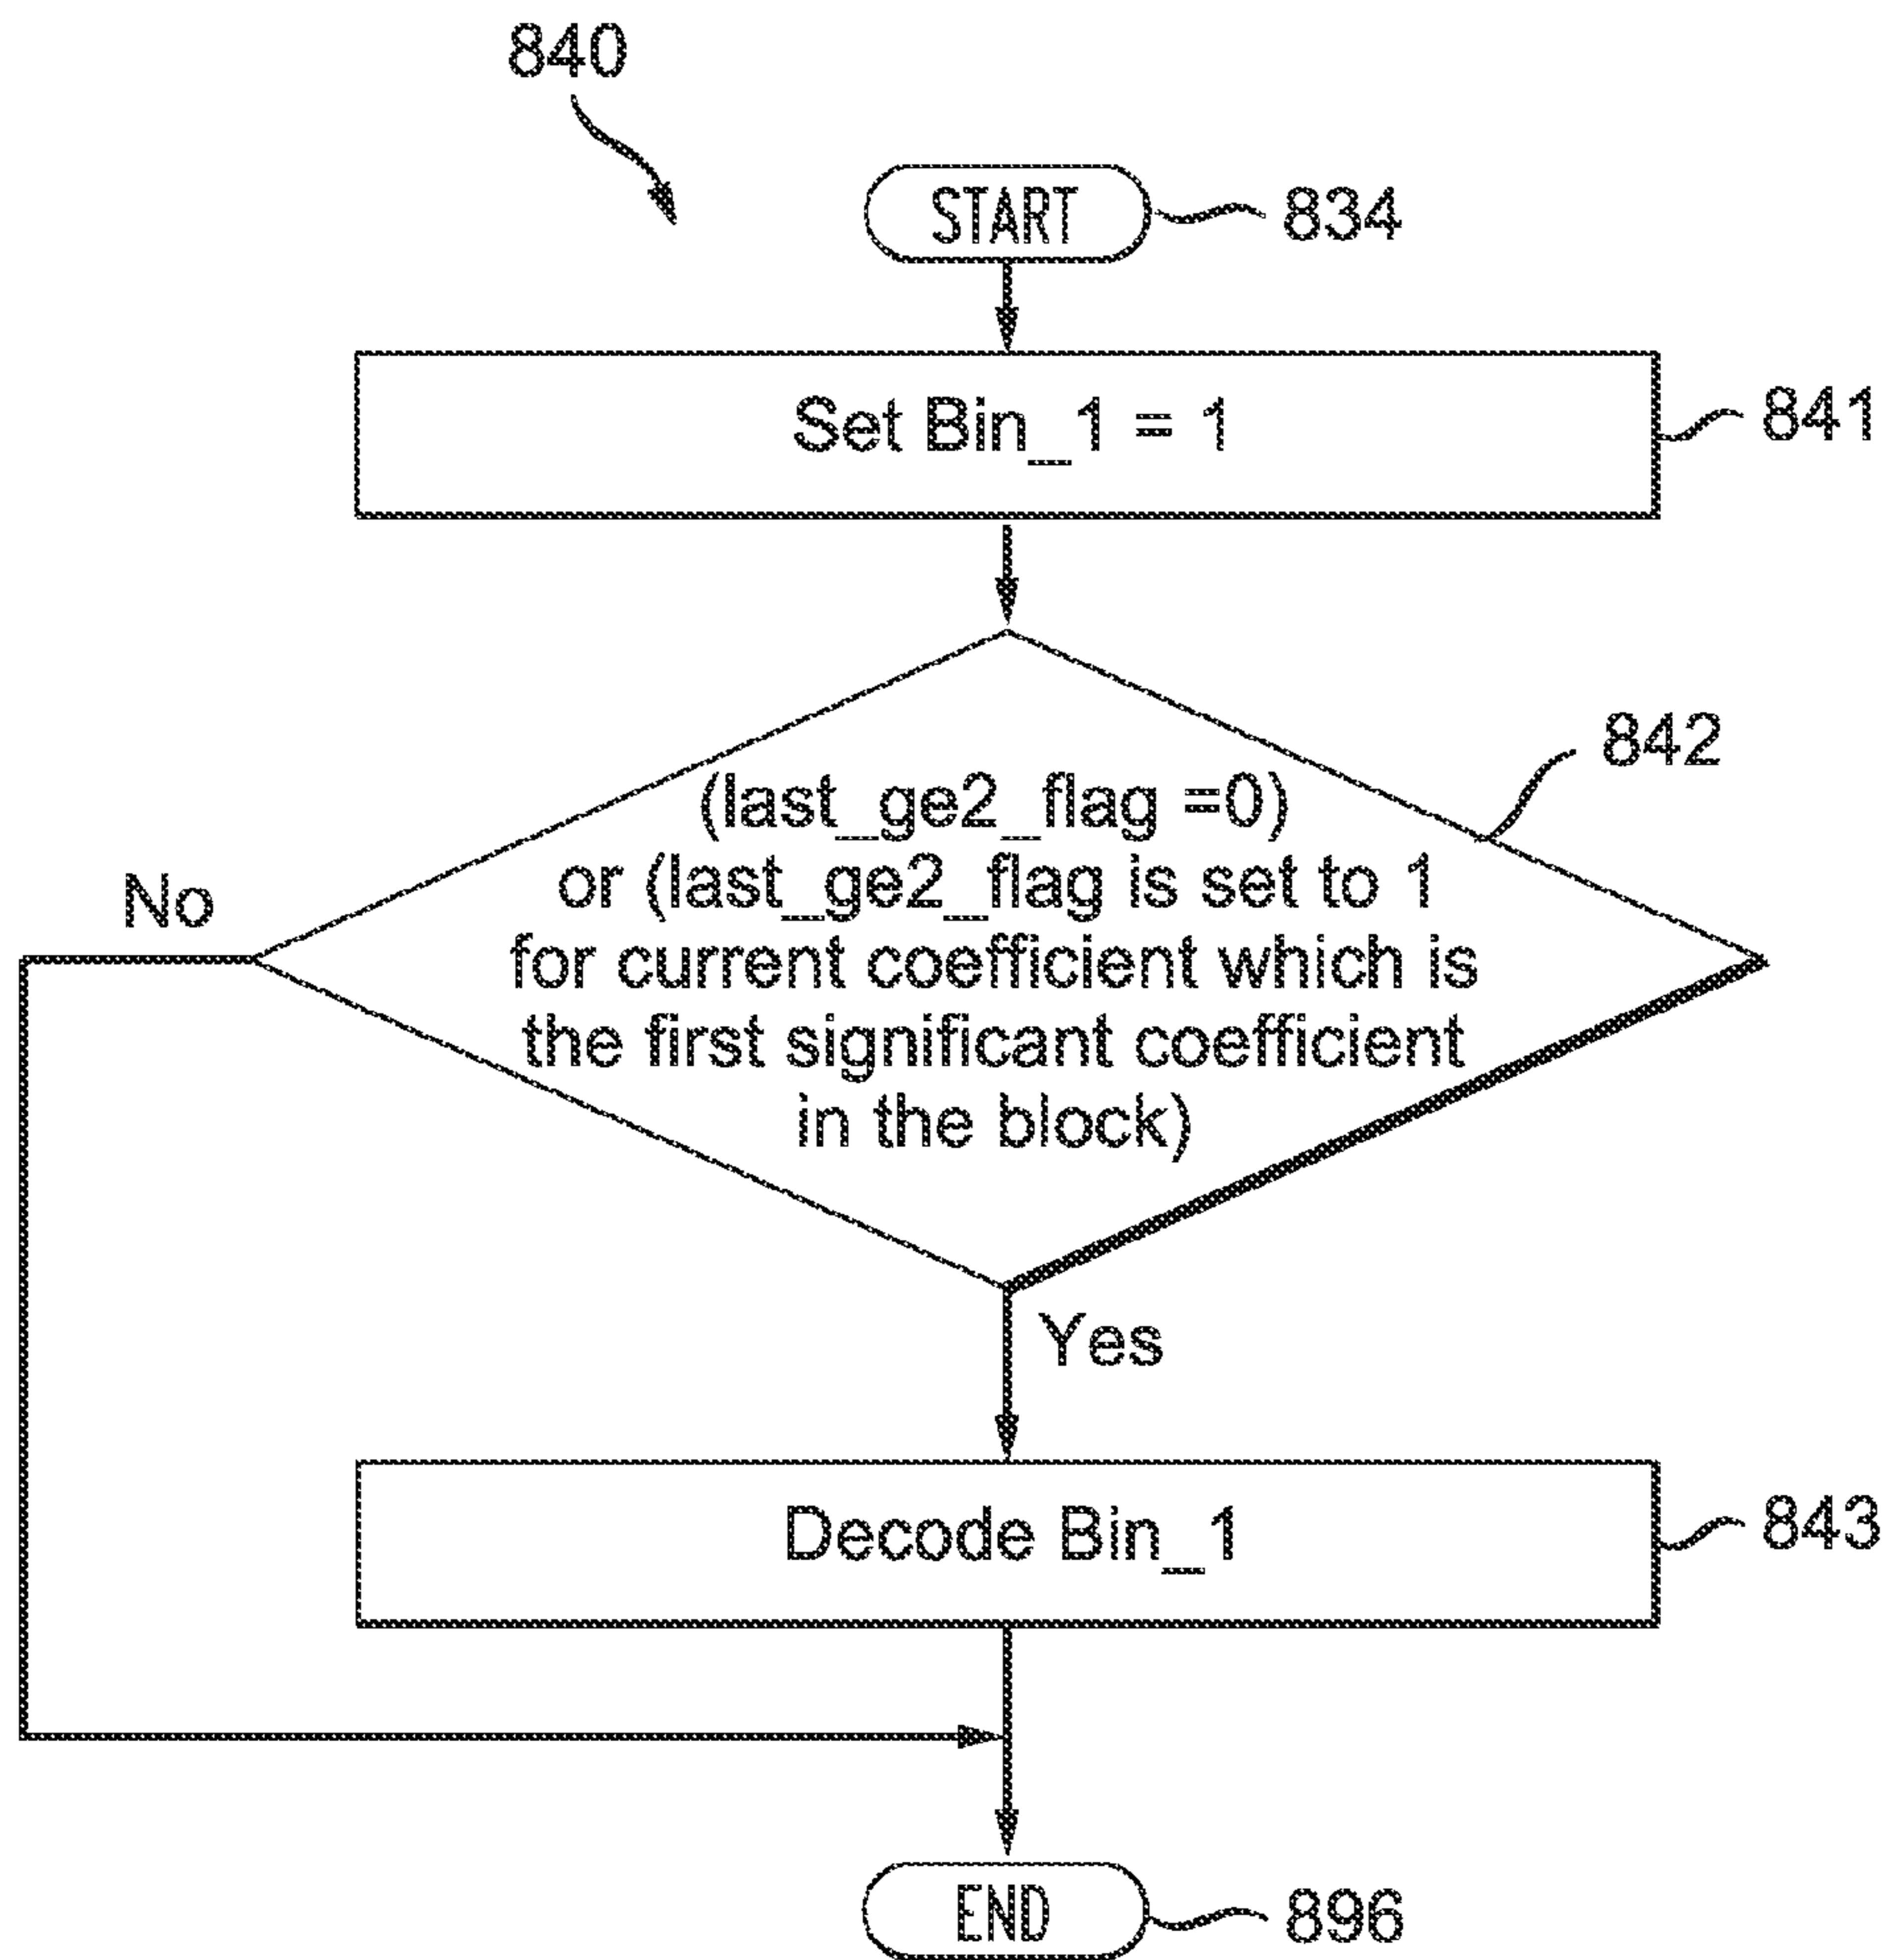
840

START 834

Set Bin_1 = 1 841

842

(last_ge2_flag =0) or (last_ge2_flag is set to 1 for current coefficient which is the first significant coefficient in the block)

No

Yes

Decode Bin_1 843

END 896